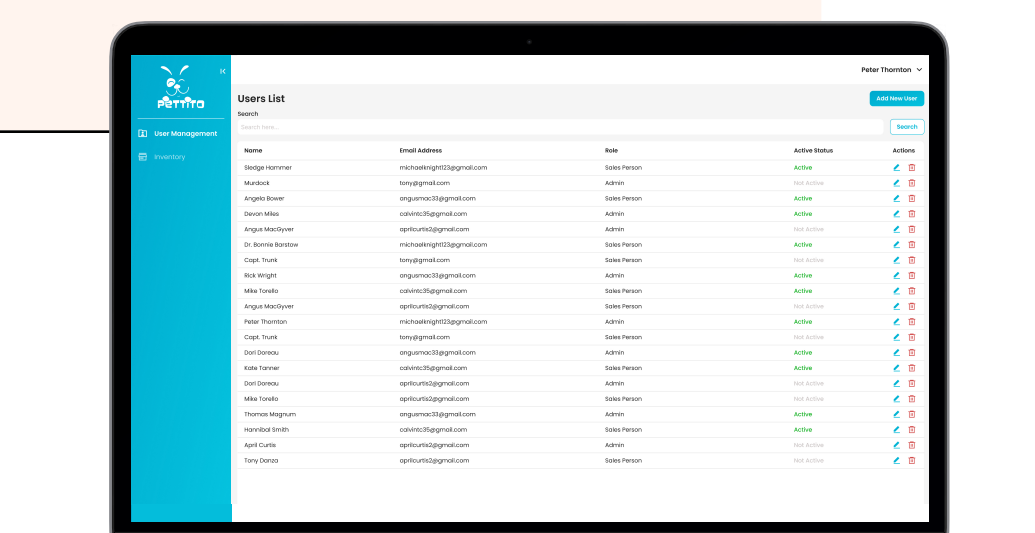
Pettito

User Management

Inventory

Peter Thornton

Users List

Add New User

Search

Search here...

Search

| Name | Email Address | Role | Active Status | Actions |
|---|---|---|---|---|
| Sledge Hammer | michaelknight123@gmail.com | Sales Person | Active | |
| Murdock | tony@gmail.com | Admin | Not Active | |
| Angela Bower | angusmac33@gmail.com | Sales Person | Active | |
| Devon Miles | calvintc35@gmail.com | Admin | Active | |
| Angus MacGyver | aprilcurtis2@gmail.com | Admin | Not Active | |
| Dr. Bonnie Barstow | michaelknight123@gmail.com | Sales Person | Active | |
| Capt. Trunk | tony@gmail.com | Sales Person | Not Active | |
| Rick Wright | angusmac33@gmail.com | Admin | Active | |
| Mike Torello | calvintc35@gmail.com | Sales Person | Active | |
| Angus MacGyver | aprilcurtis2@gmail.com | Sales Person | Not Active | |
| Peter Thornton | michaelknight123@gmail.com | Admin | Active | |
| Capt. Trunk | tony@gmail.com | Sales Person | Not Active | |
| Dori Doreau | angusmac33@gmail.com | Admin | Active | |
| Kate Tanner | calvintc35@gmail.com | Sales Person | Active | |
| Dori Doreau | aprilcurtis2@gmail.com | Admin | Not Active | |
| Mike Torello | aprilcurtis2@gmail.com | Sales Person | Not Active | |
| Thomas Magnum | angusmac33@gmail.com | Admin | Active | |
| Hannibal Smith | calvintc35@gmail.com | Sales Person | Active | |
| April Curtis | aprilcurtis2@gmail.com | Admin | Not Active | |
| Tony Danza | aprilcurtis2@gmail.com | Sales Person | Not Active | |